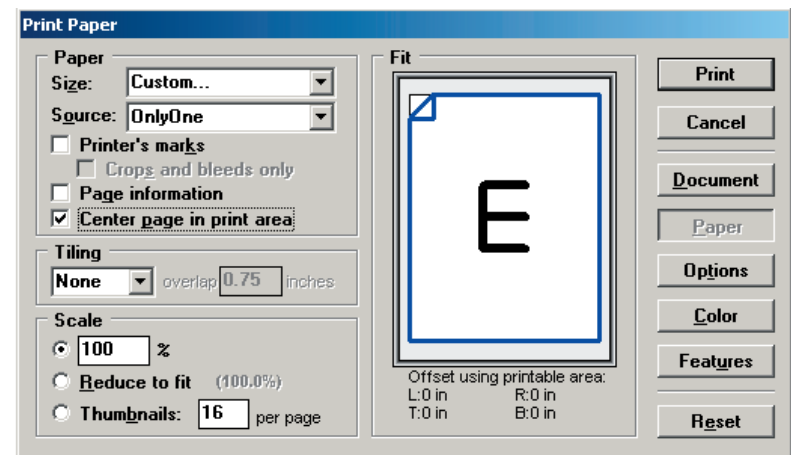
Print Paper

Paper
Size: Custom...
Source: OnlyOne
Printer's marks
Crops and bleeds only
Page information
Center page in print area

Tiling
None overlap 0.75 inches

Scale
100 %
Reduce to fit (100.0%)
Thumbnails: 16 per page

Fit
E
Offset using printable area:
L:0 in R:0 in
T:0 in B:0 in

Print
Cancel
Document
Paper
Options
Color
Features
Reset